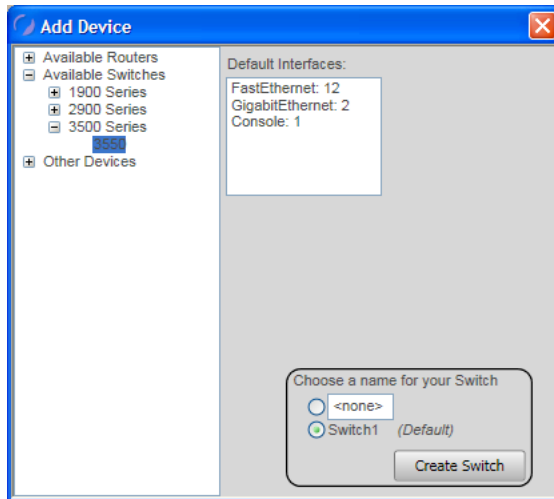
Add Device

Available Routers
Available Switches
1900 Series
2900 Series
3500 Series
3550
Other Devices

Default Interfaces:
FastEthernet: 12
GigabitEthernet: 2
Console: 1

Choose a name for your Switch
<none>
Switch1 (Default)
Create Switch